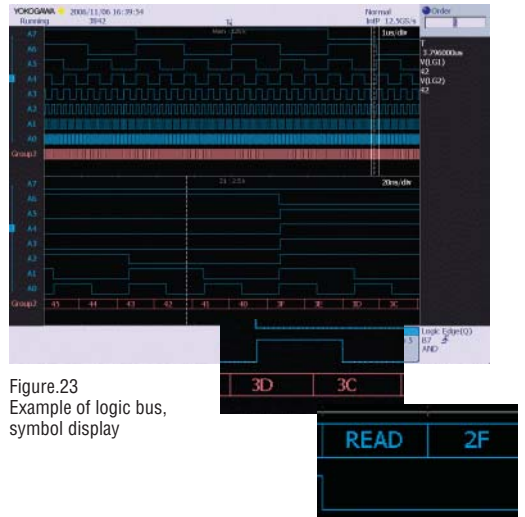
YOKOGAWA 2006/11/06 16:39:54
Running 3942
Normal
IntP 12.5GS/s
Order

A7
A6
A5
A4
A3
A2
A1
A0
Group2
Main : 125K
1us/div
T
3.796000us
V(G1)
42
V(G2)
42

A7
A6
A5
A4
A3
A2
A1
A0
Group2
Z1 : 2.5K
20ns/div

| 45 | 44 | 43 | 42 | 41 | 40 | 3F | 3E | 3D | 3C |
|---|---|---|---|---|---|---|---|---|---|

Logic Edge(Q)
B7
AND

3D
3C

Figure.23
Example of logic bus, symbol display

READ
2F